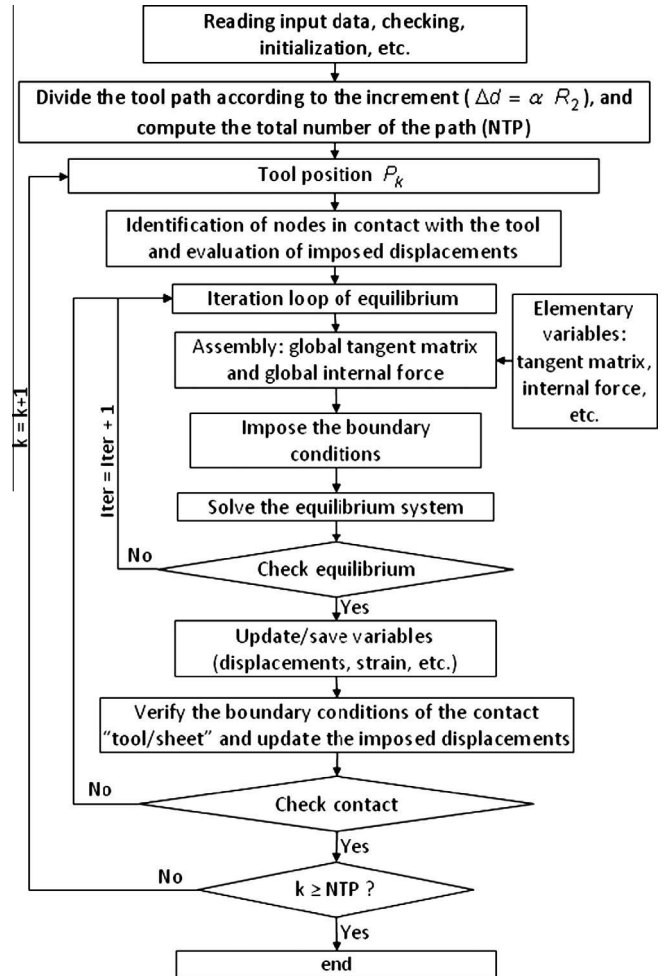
Reading input data, checking, initialization, etc.

Divide the tool path according to the increment ( $\Delta d = \alpha R_2$), and compute the total number of the path (NTP)

Tool position $P_k$

Identification of nodes in contact with the tool and evaluation of imposed displacements

Iteration loop of equilibrium

Elementary variables: tangent matrix, internal force, etc.

Assembly: global tangent matrix and global internal force

Impose the boundary conditions

Solve the equilibrium system

Iter = Iter + 1

k = k+1

No

Check equilibrium

Yes

Update/save variables (displacements, strain, etc.)

Verify the boundary conditions of the contact "tool/sheet" and update the imposed displacements

No

Check contact

Yes

No

k ≥ NTP ?

Yes

end